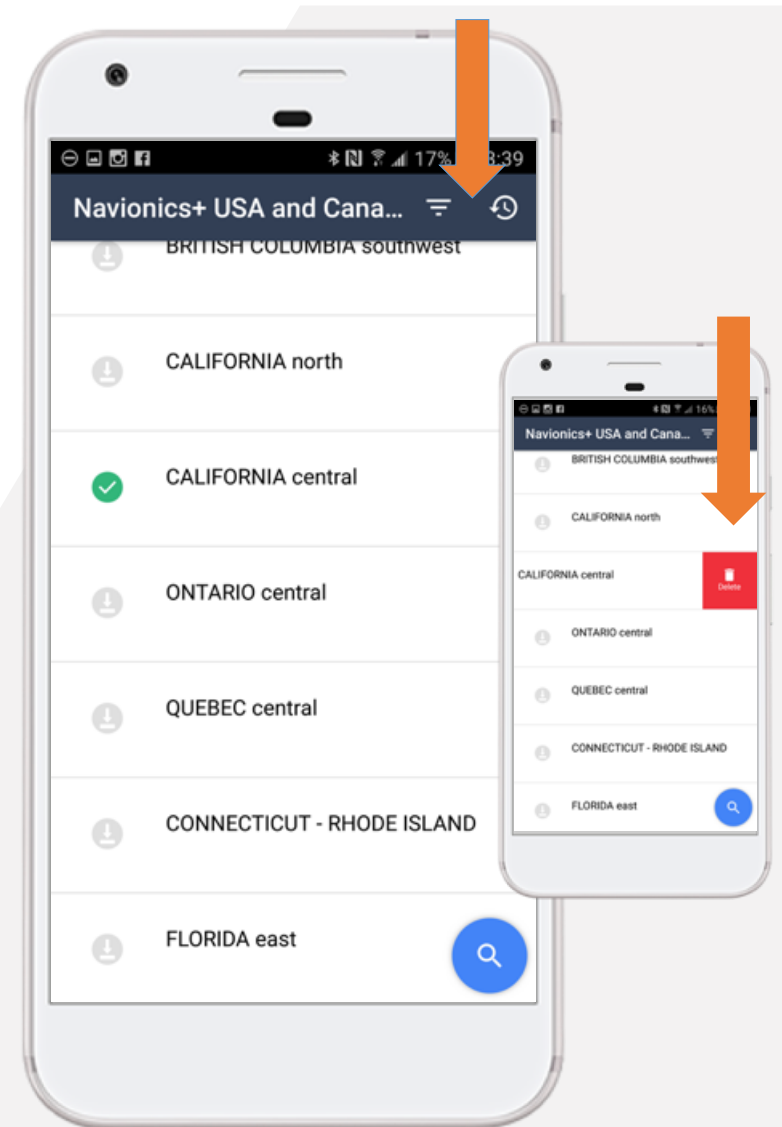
17% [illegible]3:39

Navionics+ USA and Cana...

BRITISH COLUMBIA southwest

CALIFORNIA north

CALIFORNIA central

ONTARIO central

QUEBEC central

CONNECTICUT - RHODE ISLAND

FLORIDA east

16%

Navionics+ USA and Cana...

BRITISH COLUMBIA southwest

CALIFORNIA north

CALIFORNIA central

Delete

ONTARIO central

QUEBEC central

CONNECTICUT - RHODE ISLAND

FLORIDA east